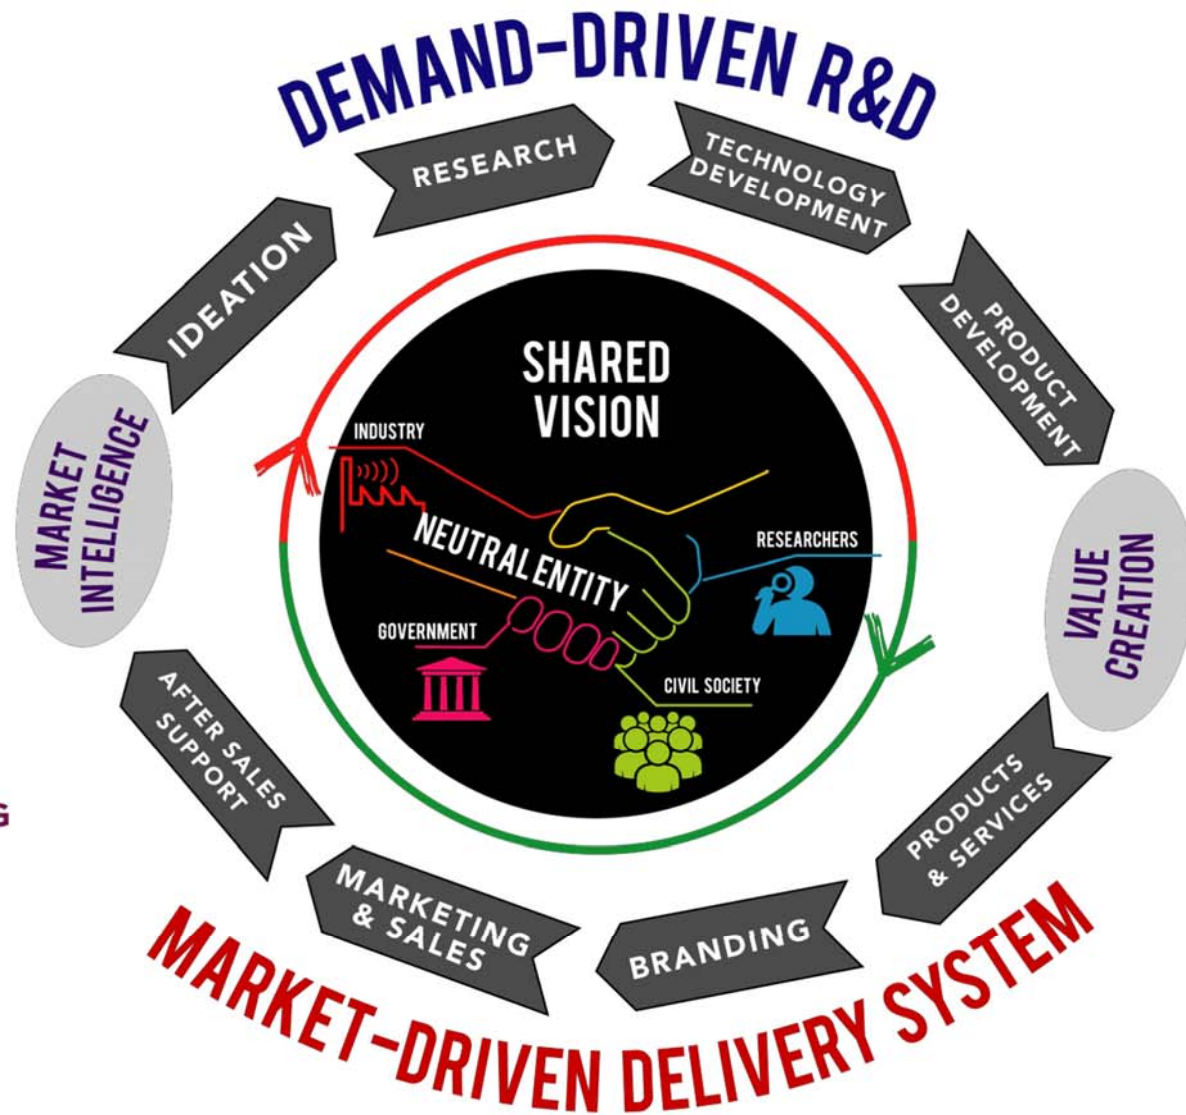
DEMAND-DRIVEN R&D

RESEARCH

TECHNOLOGY DEVELOPMENT

PRODUCT DEVELOPMENT

VALUE CREATION

PRODUCTS & SERVICES

BRANDING

MARKETING & SALES

AFTER SALES SUPPORT

MARKET INTELLIGENCE

IDEATION

SHARED VISION

INDUSTRY

NEUTRAL ENTITY

RESEARCHERS

GOVERNMENT

CIVIL SOCIETY

MARKET-DRIVEN DELIVERY SYSTEM

G